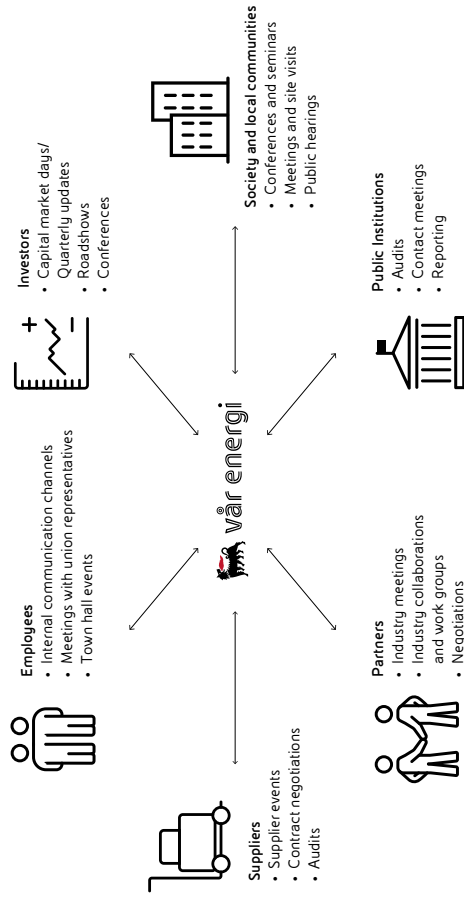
Employees
• Internal communication channels
• Meetings with union representatives
• Town hall events

Investors
• Capital market days/ Quarterly updates
• Roadshows
• Conferences

Society and local communities
• Conferences and seminars
• Meetings and site visits
• Public hearings

Suppliers
• Supplier events
• Contract negotiations
• Audits

vår energi

Partners
• Industry meetings
• Industry collaborations and work groups
• Negotiations

Public Institutions
• Audits
• Contact meetings
• Reporting